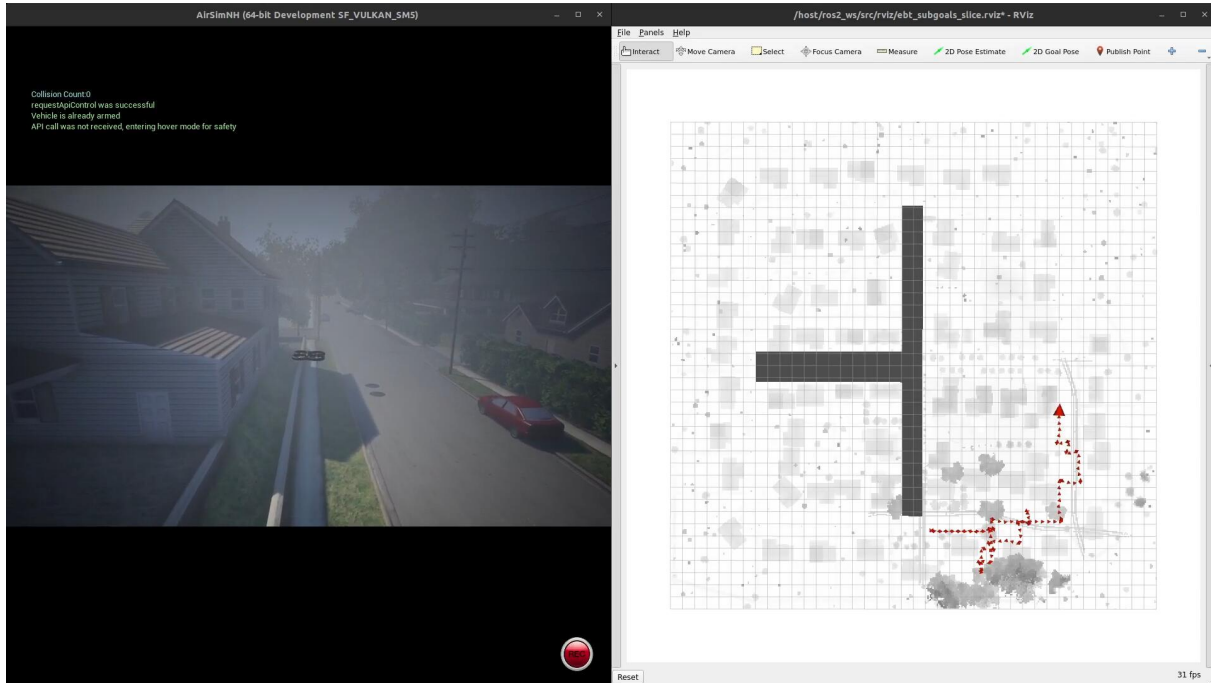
AirSimNH (64-bit Development SF_VULKAN_SM5)

Collision Count:0
requestApiControl was successful
Vehicle is already armed
API call was not received, entering hover mode for safety

REC

/host/ros2_ws/src/rviz/ebt_subgoals_slice.rviz* - RViz

File Panels Help

Interact Move Camera Select Focus Camera Measure 2D Pose Estimate 2D Goal Pose Publish Point

Reset

31 fps